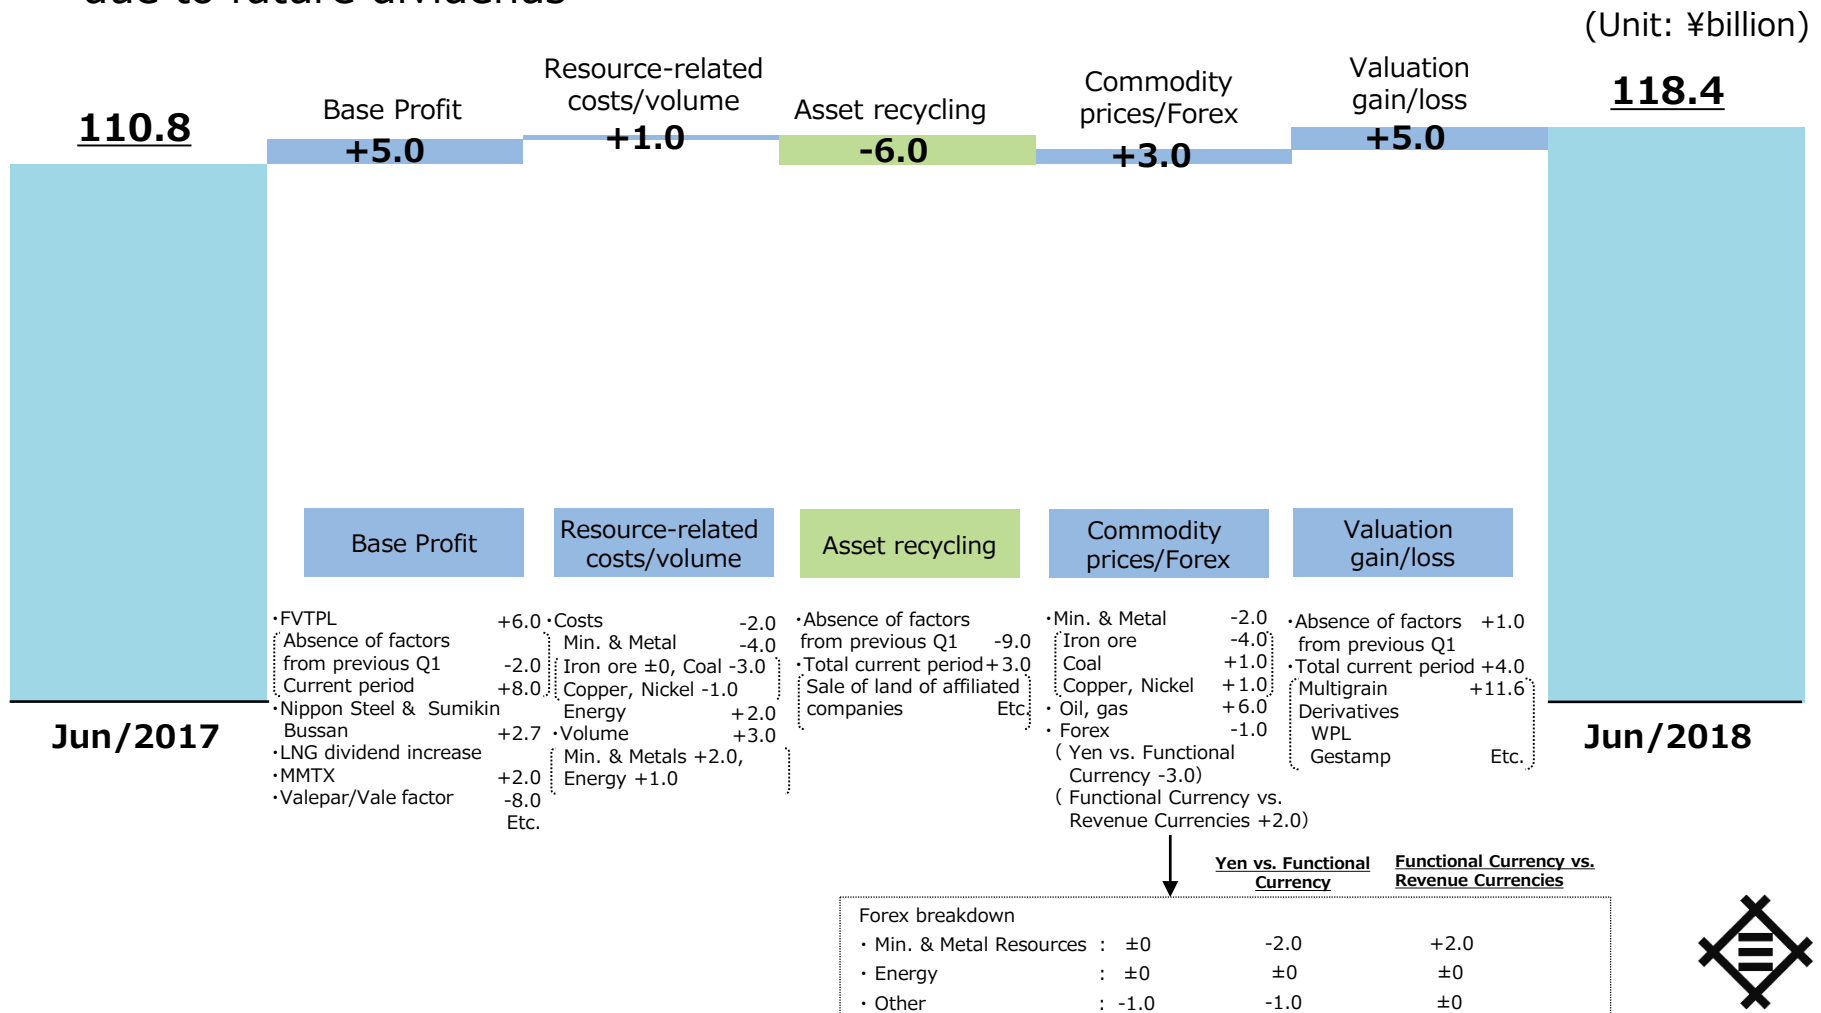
(Unit: ¥billion)

110.8

Base Profit
+5.0

Resource-related costs/volume
+1.0

Asset recycling
-6.0

Commodity prices/Forex
+3.0

Valuation gain/loss
+5.0

118.4

Jun/2017

Jun/2018

Base Profit

Resource-related costs/volume

Asset recycling

Commodity prices/Forex

Valuation gain/loss

･FVTPL +6.0
Absence of factors from previous Q1 -2.0
Current period +8.0
･Nippon Steel & Sumikin Bussan +2.7
･LNG dividend increase
･MMTX +2.0
･Valepar/Vale factor -8.0
Etc.

･Costs -2.0
Min. & Metal -4.0
Iron ore ±0, Coal -3.0
Copper, Nickel -1.0
Energy +2.0
･Volume +3.0
Min. & Metals +2.0, Energy +1.0

･Absence of factors from previous Q1 -9.0
･Total current period +3.0
Sale of land of affiliated companies Etc.

･Min. & Metal -2.0
Iron ore -4.0
Coal +1.0
Copper, Nickel +1.0
･ Oil, gas +6.0
･ Forex -1.0
( Yen vs. Functional Currency -3.0)
( Functional Currency vs. Revenue Currencies +2.0)

･Absence of factors from previous Q1 +1.0
･Total current period +4.0
Multigrain +11.6
Derivatives
WPL
Gestamp Etc.

| Forex breakdown | | Yen vs. Functional Currency | Functional Currency vs. Revenue Currencies |
|---|---|---|---|
| ・Min. & Metal Resources | : ±0 | -2.0 | +2.0 |
| ・Energy | : ±0 | ±0 | ±0 |
| ・Other | : -1.0 | -1.0 | ±0 |